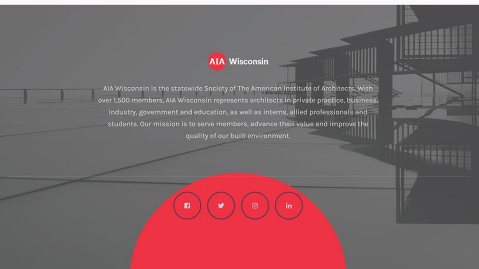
AIA Wisconsin

AIA Wisconsin is the statewide Society of The American Institute of Architects. With over 1,500 members, AIA Wisconsin represents architects in private practice, business, industry, government and education, as well as interns, allied professionals and students. Our mission is to serve members, advance their value and improve the quality of our built environment.